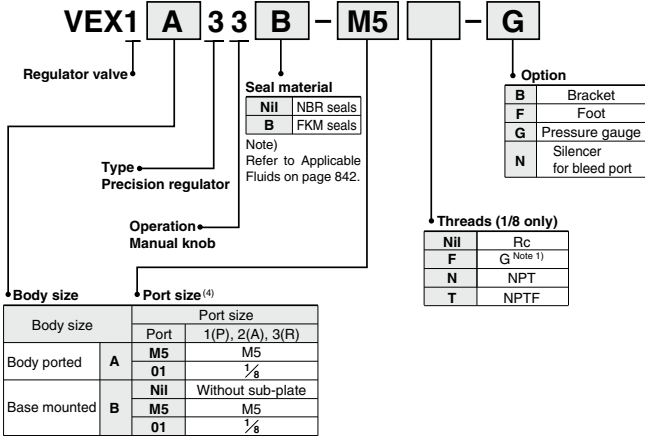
VEX1 A 3 3 B – M5 – G

Regulator valve

Seal material

| Nil | NBR seals |
|---|---|
| B | FKM seals |

Note) Refer to Applicable Fluids on page 842.

Option

| B | Bracket |
|---|---|
| F | Foot |
| G | Pressure gauge |
| N | Silencer for bleed port |

Type
Precision regulator

Operation
Manual knob

Threads (1/8 only)

| Nil | Rc |
|---|---|
| F | G $^{\text{Note 1)}}$ |
| N | NPT |
| T | NPTF |

Body size

Port size$^{(4)}$

| Body size | | Port size | |
|---|---|---|---|
| | | Port | 1(P), 2(A), 3(R) |
| Body ported | A | M5 | M5 |
| | | 01 | $\frac{1}{8}$ |
| Base mounted | B | Nil | Without sub-plate |
| | | M5 | M5 |
| | | 01 | $\frac{1}{8}$ |